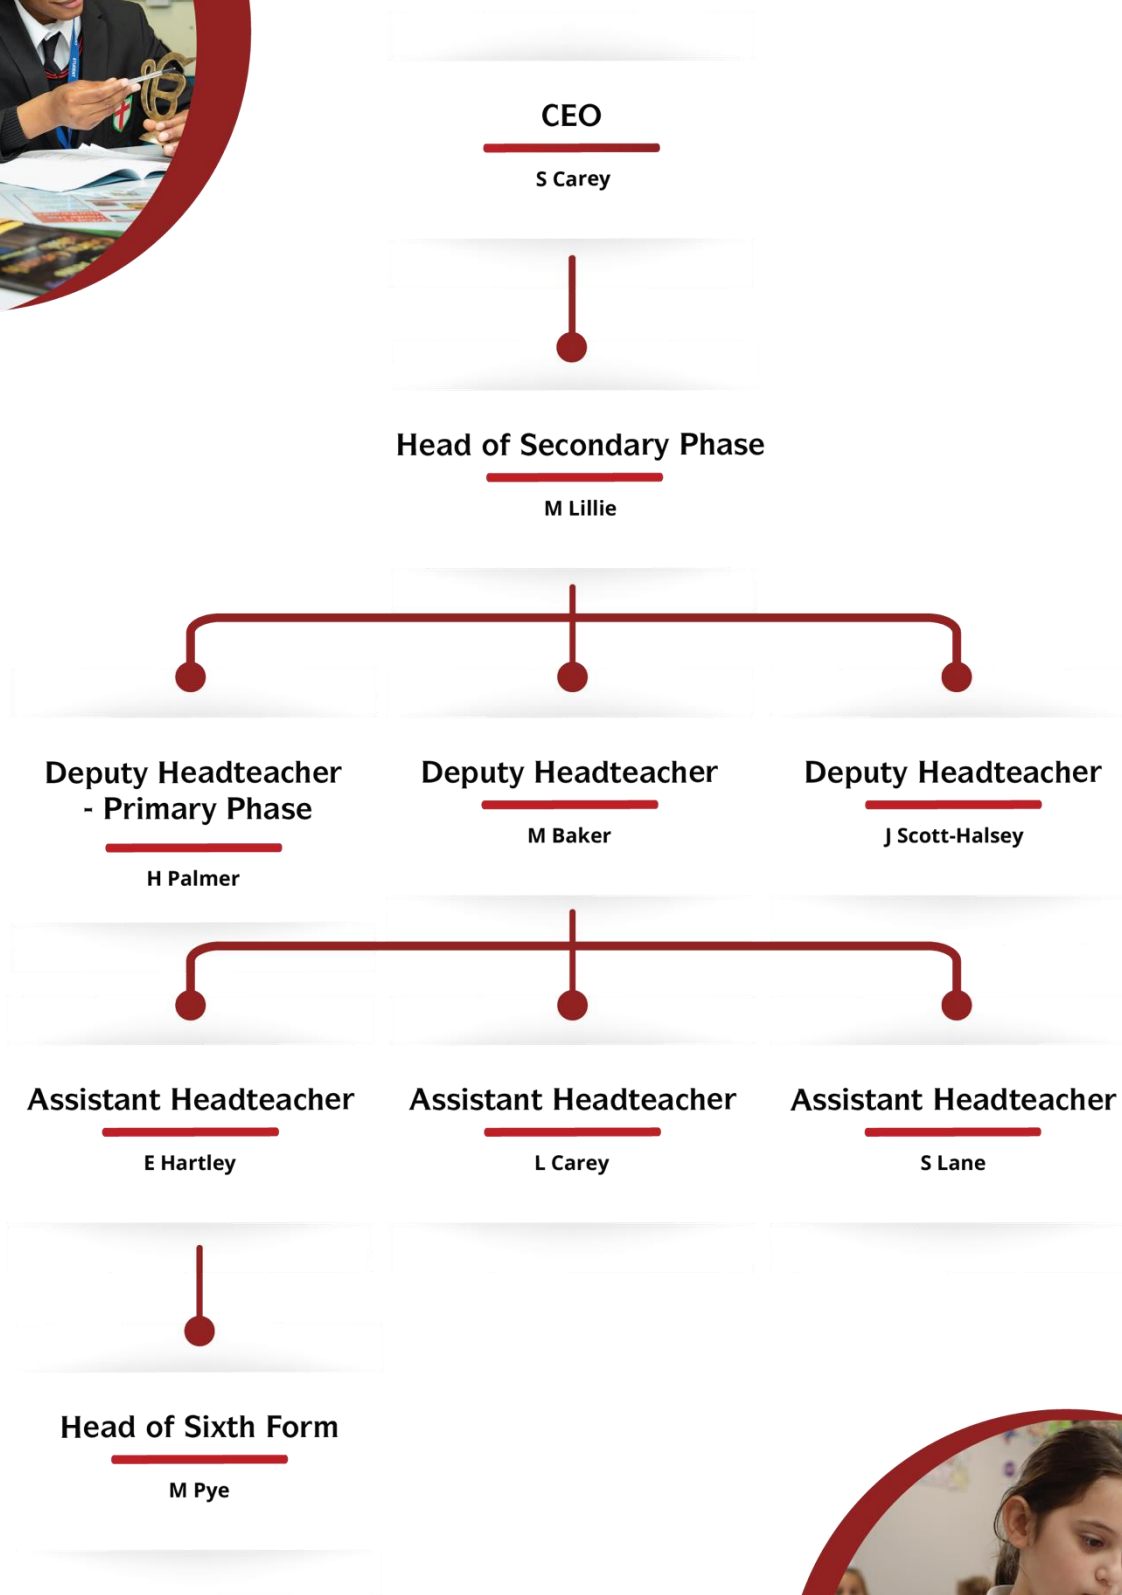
CEO

S Carey

Head of Secondary Phase

M Lillie

Deputy Headteacher - Primary Phase

H Palmer

Deputy Headteacher

M Baker

Deputy Headteacher

J Scott-Halsey

Assistant Headteacher

E Hartley

Assistant Headteacher

L Carey

Assistant Headteacher

S Lane

Head of Sixth Form

M Pye